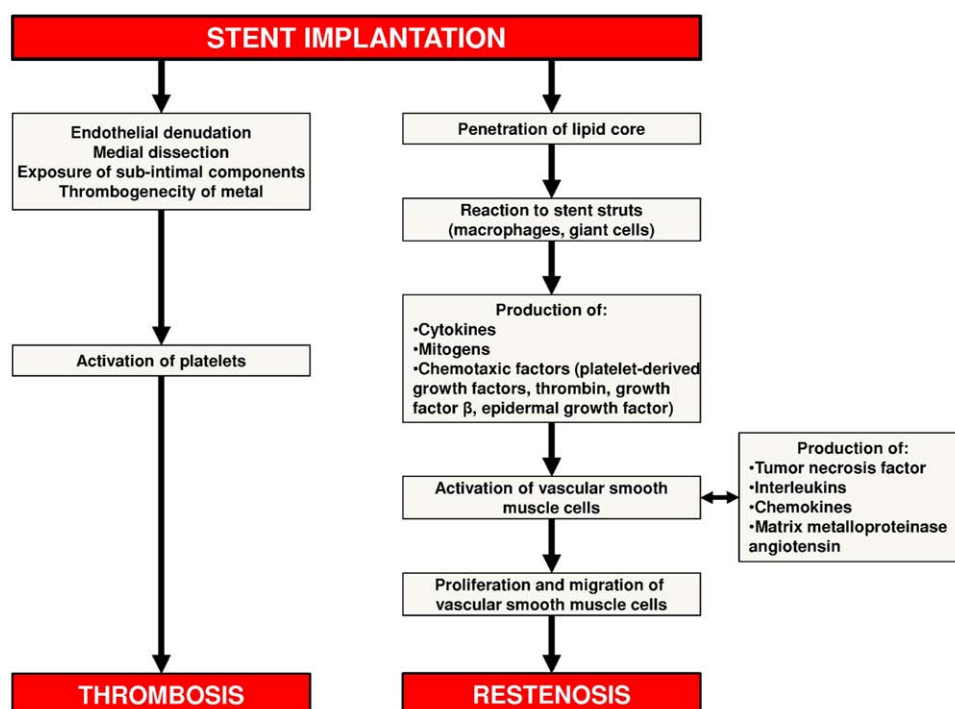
STENT IMPLANTATION

Endothelial denudation
Medial dissection
Exposure of sub-intimal components
Thrombogenecity of metal

Activation of platelets

THROMBOSIS

Penetration of lipid core

Reaction to stent struts (macrophages, giant cells)

Production of:
•Cytokines
•Mitogens
•Chemotaxic factors (platelet-derived growth factors, thrombin, growth factor β, epidermal growth factor)

Activation of vascular smooth muscle cells

Production of:
•Tumor necrosis factor
•Interleukins
•Chemokines
•Matrix metalloproteinase angiotensin

Proliferation and migration of vascular smooth muscle cells

RESTENOSIS